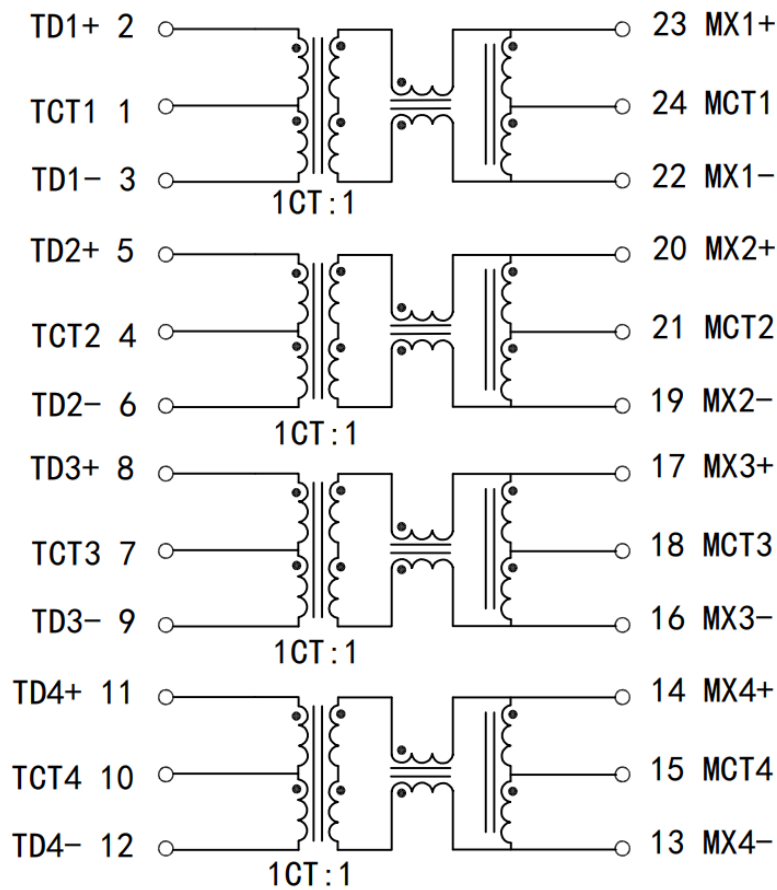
TD1+ 2
TCT1 1
TD1- 3
1CT:1
23 MX1+
24 MCT1
22 MX1-

TD2+ 5
TCT2 4
TD2- 6
1CT:1
20 MX2+
21 MCT2
19 MX2-

TD3+ 8
TCT3 7
TD3- 9
1CT:1
17 MX3+
18 MCT3
16 MX3-

TD4+ 11
TCT4 10
TD4- 12
1CT:1
14 MX4+
15 MCT4
13 MX4-